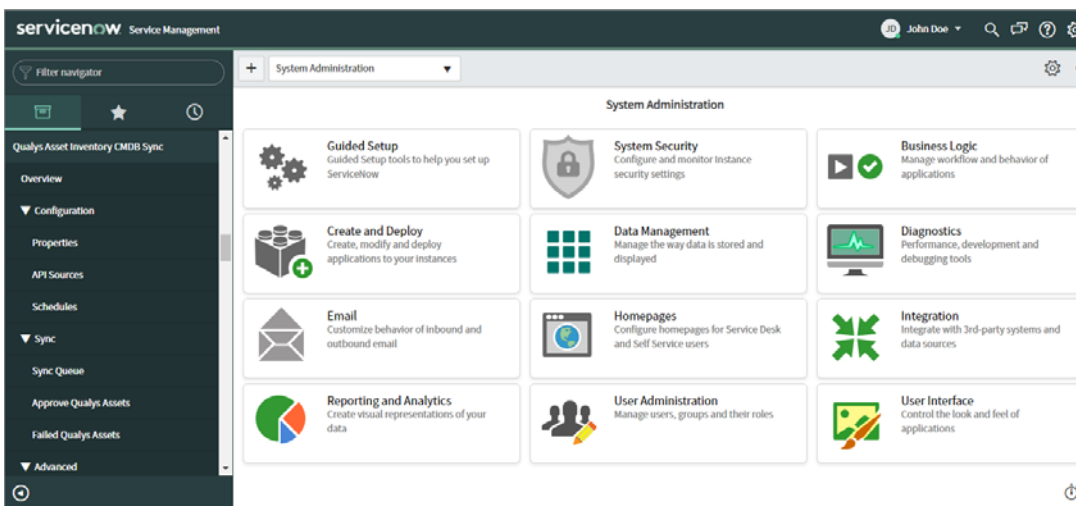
servicenow Service Management

JD John Doe

Filter navigator

Qualys Asset Inventory CMDB Sync

Overview

▼ Configuration

Properties

API Sources

Schedules

▼ Sync

Sync Queue

Approve Qualys Assets

Failed Qualys Assets

▼ Advanced

+ System Administration

System Administration

Guided Setup
Guided Setup tools to help you set up ServiceNow

System Security
Configure and monitor instance security settings

Business Logic
Manage workflow and behavior of applications

Create and Deploy
Create, modify and deploy applications to your instances

Data Management
Manage the way data is stored and displayed

Diagnostics
Performance, development and debugging tools

Email
Customize behavior of inbound and outbound email

Homepages
Configure homepages for Service Desk and Self Service users

Integration
Integrate with 3rd-party systems and data sources

Reporting and Analytics
Create visual representations of your data

User Administration
Manage users, groups and their roles

User Interface
Control the look and feel of applications